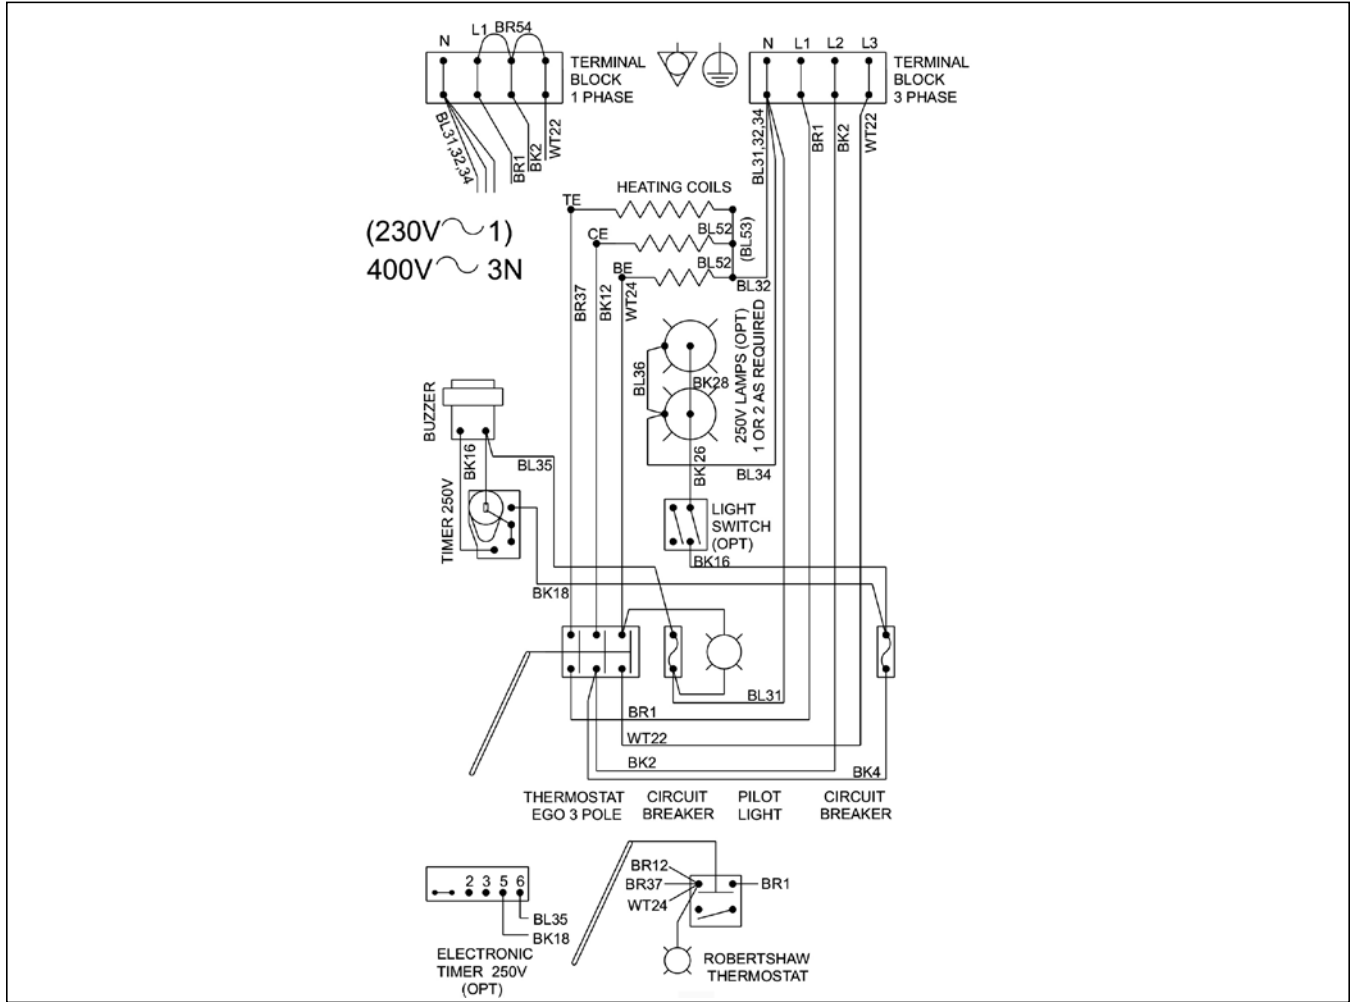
N L1 BR54

TERMINAL BLOCK 1 PHASE

BL31,32,34 BR1 BK2 WT22

N L1 L2 L3

TERMINAL BLOCK 3 PHASE

BL31,32,34 BR1 BK2 WT22

HEATING COILS

TE

CE

BE

BL52

BL52

(BL53)

BL32

(230V$\sim$1)
400V$\sim$ 3N

BR37 BK12 WT24

250V LAMPS (OPT)
1 OR 2 AS REQUIRED

BL36

BK28

BK26

BL34

BUZZER

BK16

BL35

TIMER 250V

LIGHT SWITCH (OPT)

BK16

BK18

BL31

BR1

WT22

BK2

BK4

THERMOSTAT EGO 3 POLE

CIRCUIT BREAKER

PILOT LIGHT

CIRCUIT BREAKER

2 3 5 6

BL35

BK18

ELECTRONIC TIMER 250V (OPT)

BR12
BR37
WT24

BR1

ROBERTSHAW THERMOSTAT